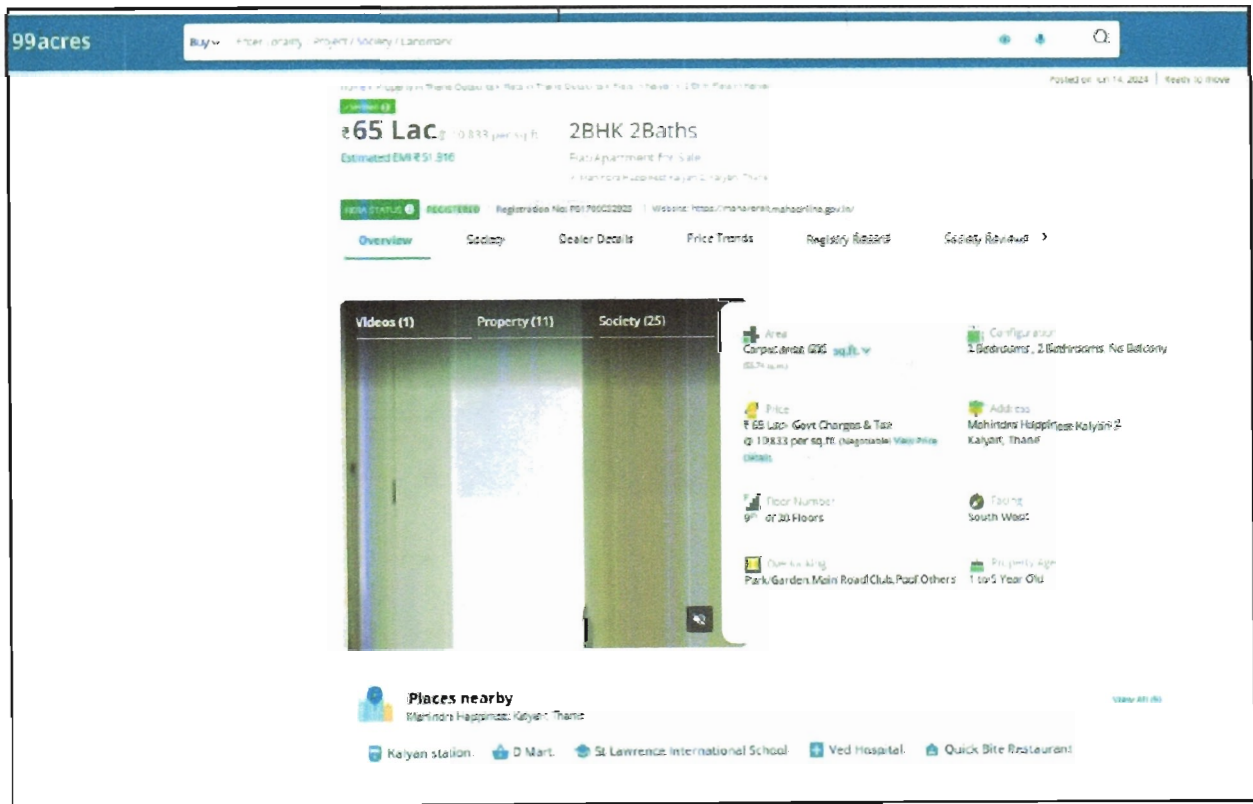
99acres

Buy ⌄ Enter Locality / Project / Society / Landmark

Posted on: Jun 14, 2024 | Ready to move

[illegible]

Verified

₹65 Lac @ 10,833 per sq.ft.

2BHK 2Baths

Estimated EMI ₹51,916

Flat/Apartment For Sale

in Mahindra Happinest Kalyan 2, Kalyan, Thane

RERA STATUS REGISTERED Registration No: P51700032922 | Website: https://maharera.mahaonline.gov.in/

Overview Society Dealer Details Price Trends Registry Record Society Reviews >

Videos (1) Property (11) Society (25)

Area
Carpet area: 600 sq.ft. ⌄
(55.74 sq.m.)

Configuration
2 Bedrooms, 2 Bathrooms, No Balcony

Price
₹65 Lac+ Govt Charges & Tax
@ 10,833 per sq.ft. (Negotiable) View Price details

Address
Mahindra Happinest Kalyan 2
Kalyan, Thane

Floor Number
9th of 20 Floors

Facing
South West

Overlooking
Park/Garden,Main Road,Club,Pool,Others

Property Age
1 to 5 Year Old

Places nearby
Mahindra Happinest Kalyan, Thane

View all

Kalyan station D Mart St Lawrence International School Ved Hospital Quick Bite Restaurant